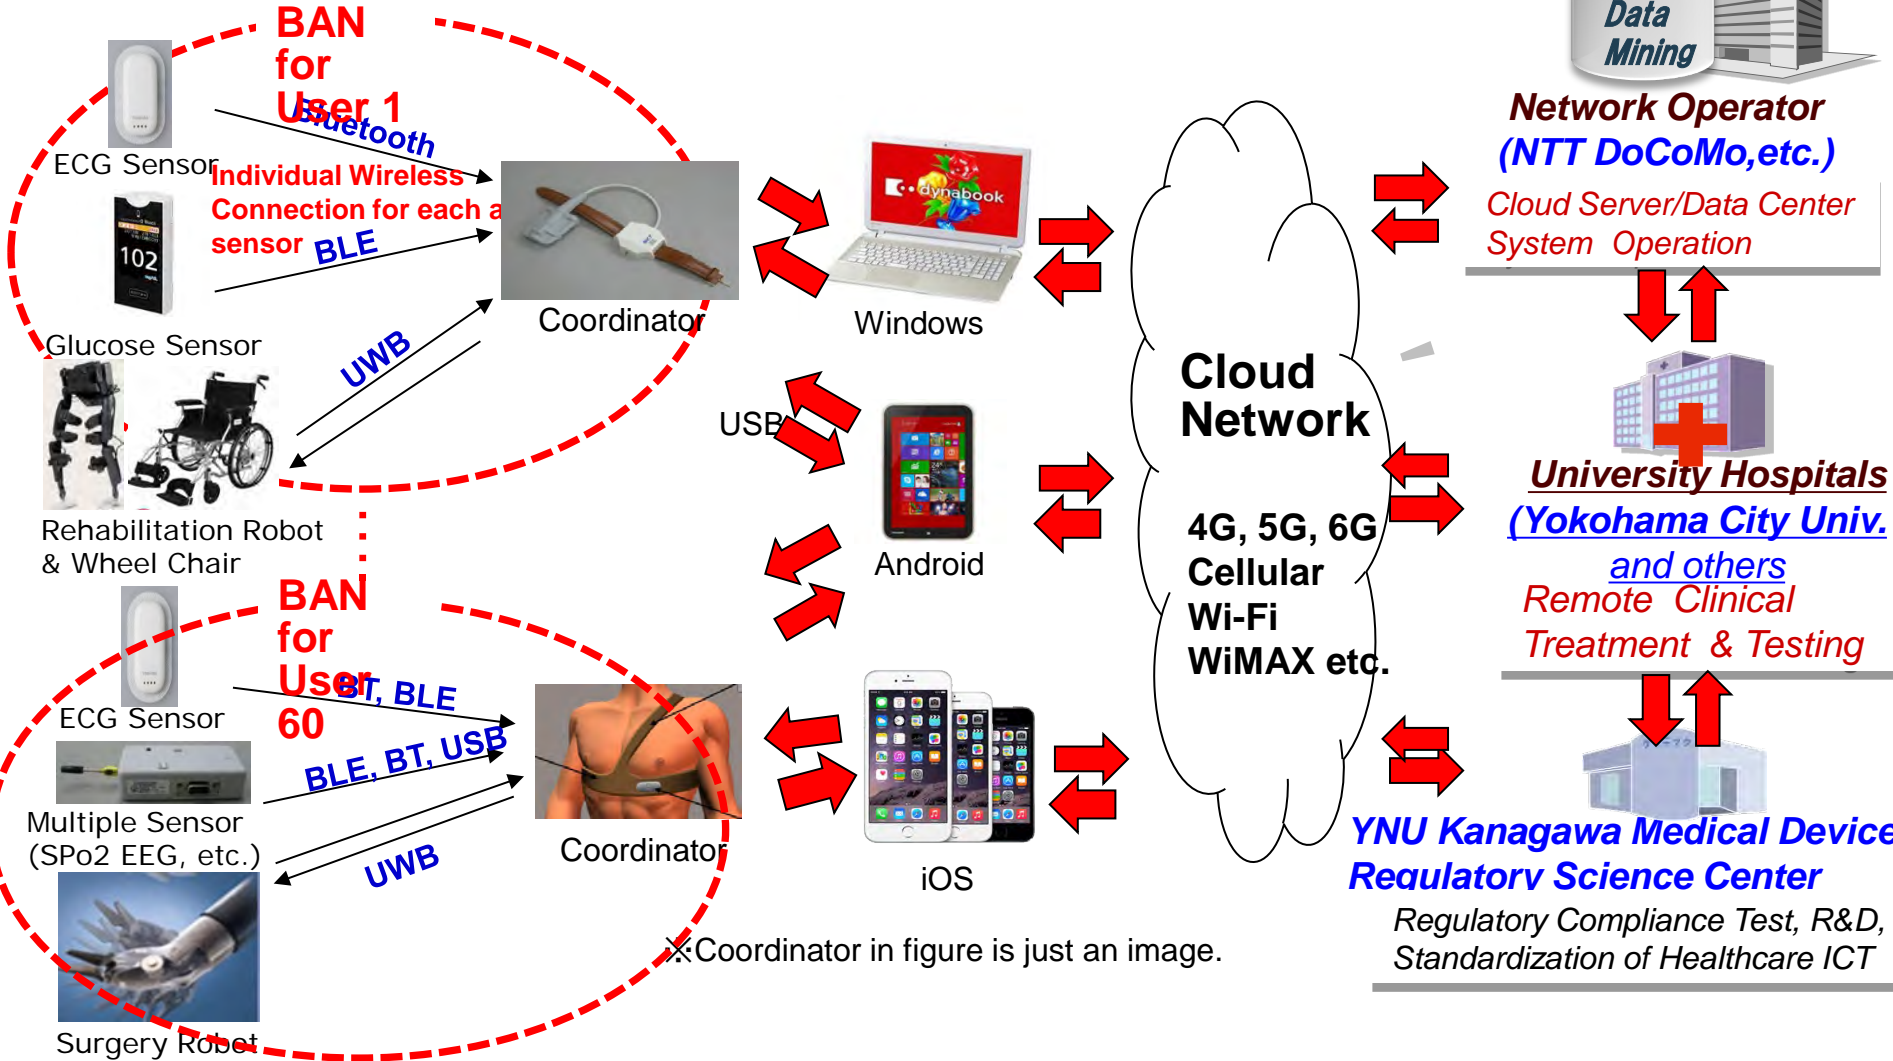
BAN for User 1

ECG Sensor

Bluetooth

Individual Wireless Connection for each a sensor

BLE

102

Coordinator

Glucose Sensor

UWB

Rehabilitation Robot & Wheel Chair

BAN for User 60

ECG Sensor

BT, BLE

BLE, BT, USB

Multiple Sensor (SPo2 EEG, etc.)

UWB

Coordinator

Surgery Robot

dynabook

Windows

USB

Android

iOS

※Coordinator in figure is just an image.

Cloud Network

4G, 5G, 6G Cellular Wi-Fi WiMAX etc.

Data Mining

Network Operator (NTT DoCoMo,etc.)

Cloud Server/Data Center System Operation

University Hospitals (Yokohama City Univ. and others

Remote Clinical Treatment & Testing

YNU Kanagawa Medical Device Regulatory Science Center

Regulatory Compliance Test, R&D, Standardization of Healthcare ICT